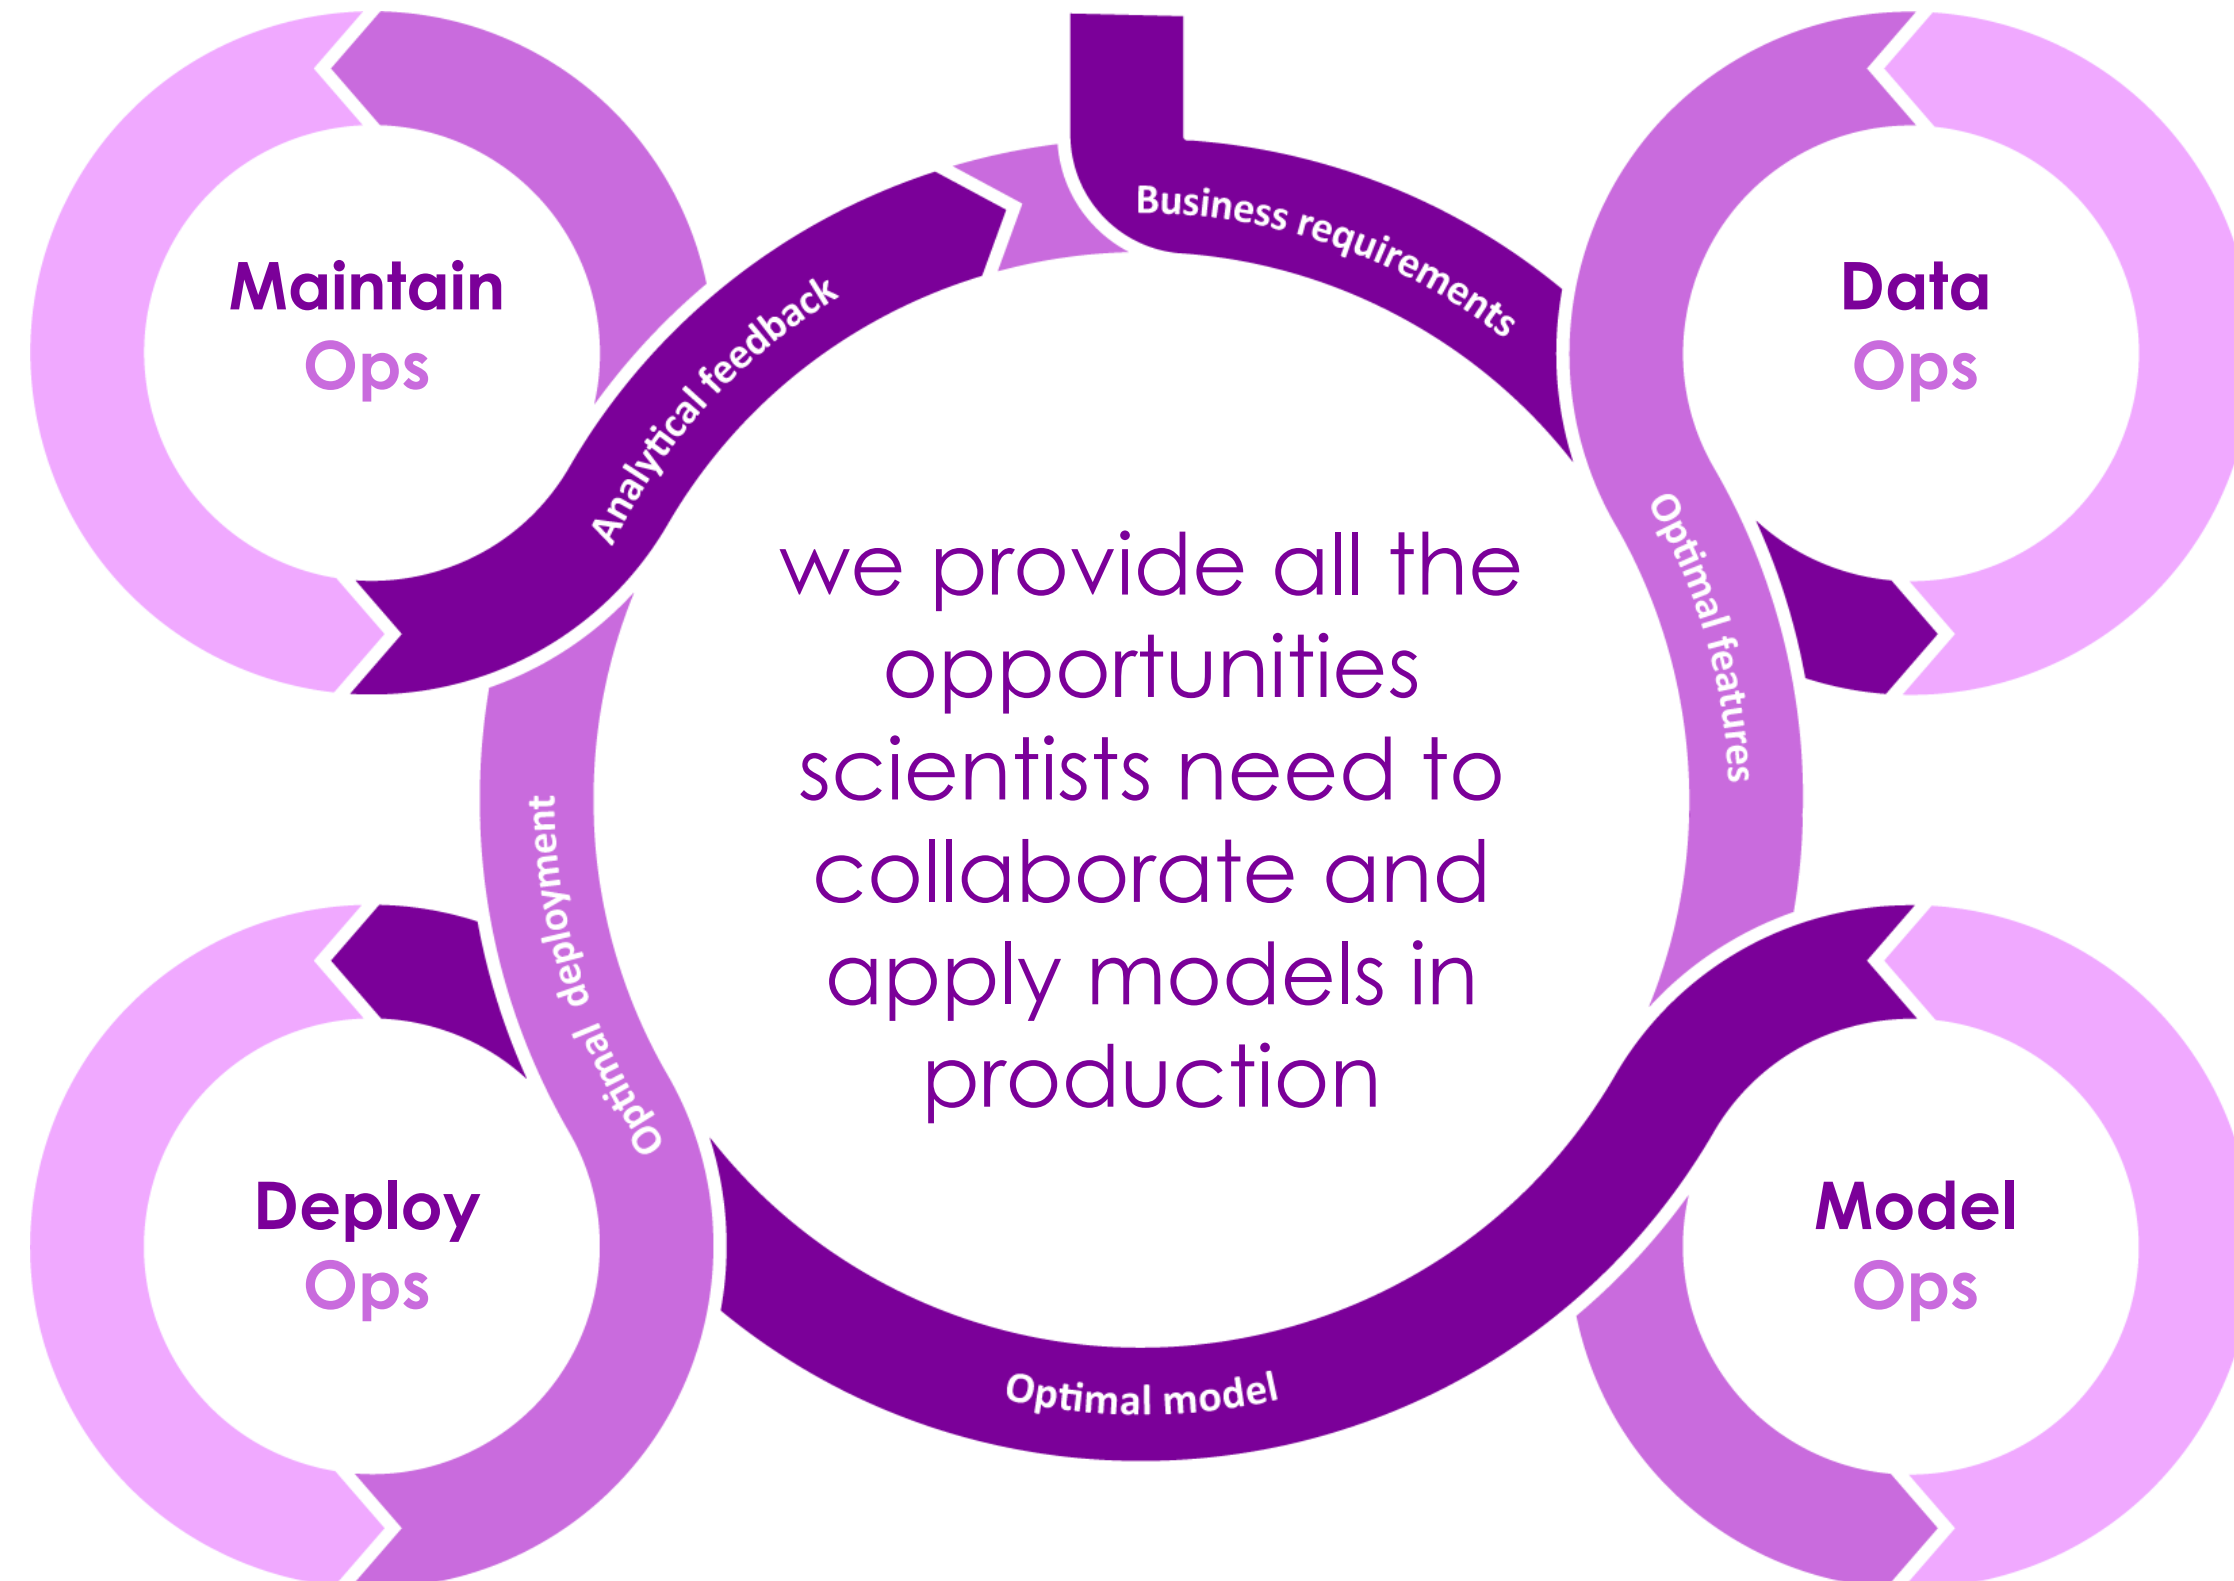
Business requirements

Maintain
Ops

Data
Ops

Analytical feedback

Optimal features

we provide all the opportunities scientists need to collaborate and apply models in production

Optimal deployment

Deploy
Ops

Model
Ops

Optimal model